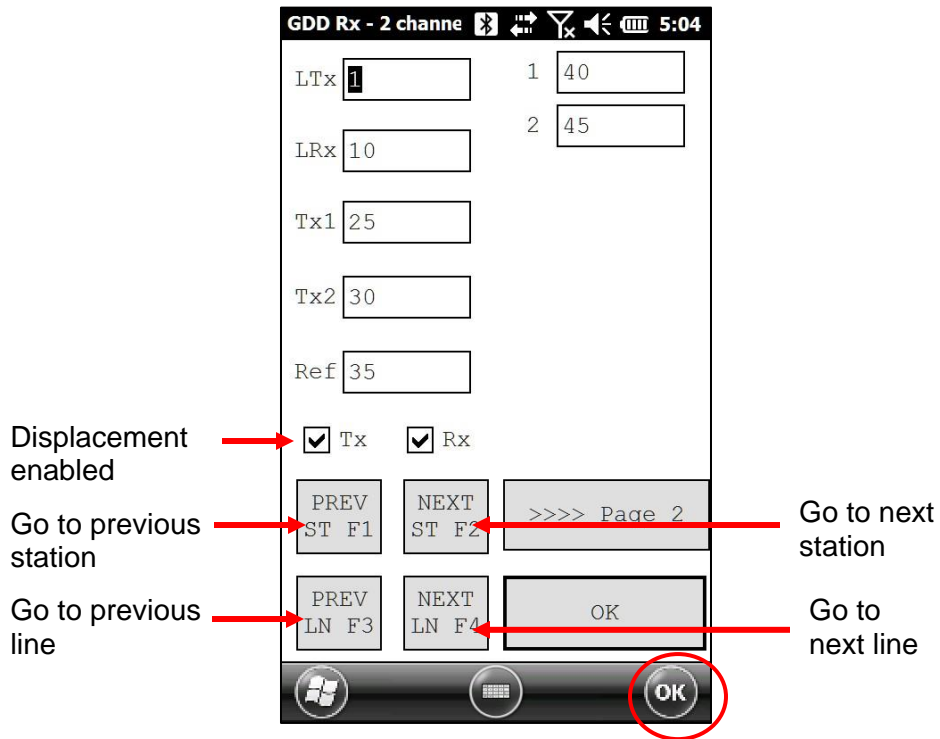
GDD Rx - 2 channe 5:04

LTx 1

1 40

2 45

LRx 10

Tx1 25

Tx2 30

Ref 35

Displacement enabled

Tx Rx

Go to previous station

PREV ST F1

NEXT ST F2

>>>> Page 2

Go to next station

Go to previous line

PREV LN F3

NEXT LN F4

OK

Go to next line

OK